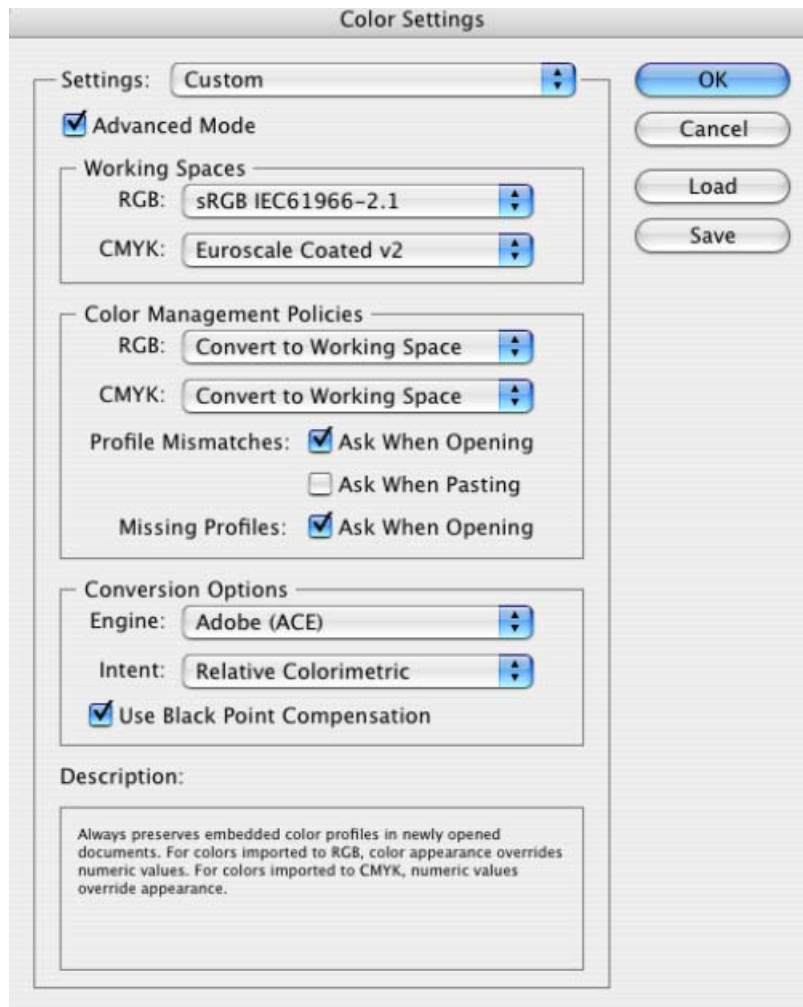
Color Settings

Settings: Custom

OK

Cancel

Load

Save

Advanced Mode

Working Spaces

RGB: sRGB IEC61966-2.1

CMYK: Euroscale Coated v2

Color Management Policies

RGB: Convert to Working Space

CMYK: Convert to Working Space

Profile Mismatches: Ask When Opening

Ask When Pasting

Missing Profiles: Ask When Opening

Conversion Options

Engine: Adobe (ACE)

Intent: Relative Colorimetric

Use Black Point Compensation

Description:

Always preserves embedded color profiles in newly opened documents. For colors imported to RGB, color appearance overrides numeric values. For colors imported to CMYK, numeric values override appearance.